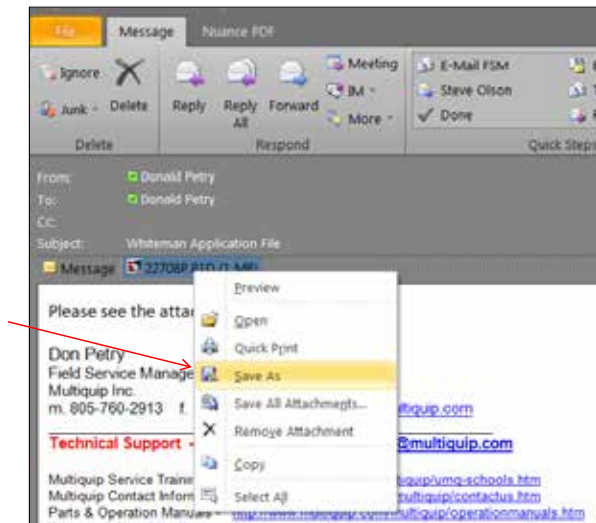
File
Message
Nuance PDF

Ignore
Junk
Delete
Delete

Reply
Reply All
Forward
Meeting
IM
More
Respond

E-Mail FSM
Steve Olson
Done
Quick Steps

From: Donald Petry
To: Donald Petry
Cc:
Subject: Whiteman Application File

Message
22708P.RTD (1 MB)

Please see the atta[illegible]

Don Petry
Field Service Manage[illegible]
Multiquip Inc.
m. 805-760-2913 f. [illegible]ultiquip.com

Technical Support - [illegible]@multiquip.com

Multiquip Service Traini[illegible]quip/umq-schools.htm
Multiquip Contact Inform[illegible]ultiquip/contactus.htm
Parts & Operation Manuals - http://www.multiquip.com/multiquip/operationmanuals.htm

Preview
Open
Quick Print
Save As
Save All Attachments...
Remove Attachment
Copy
Select All